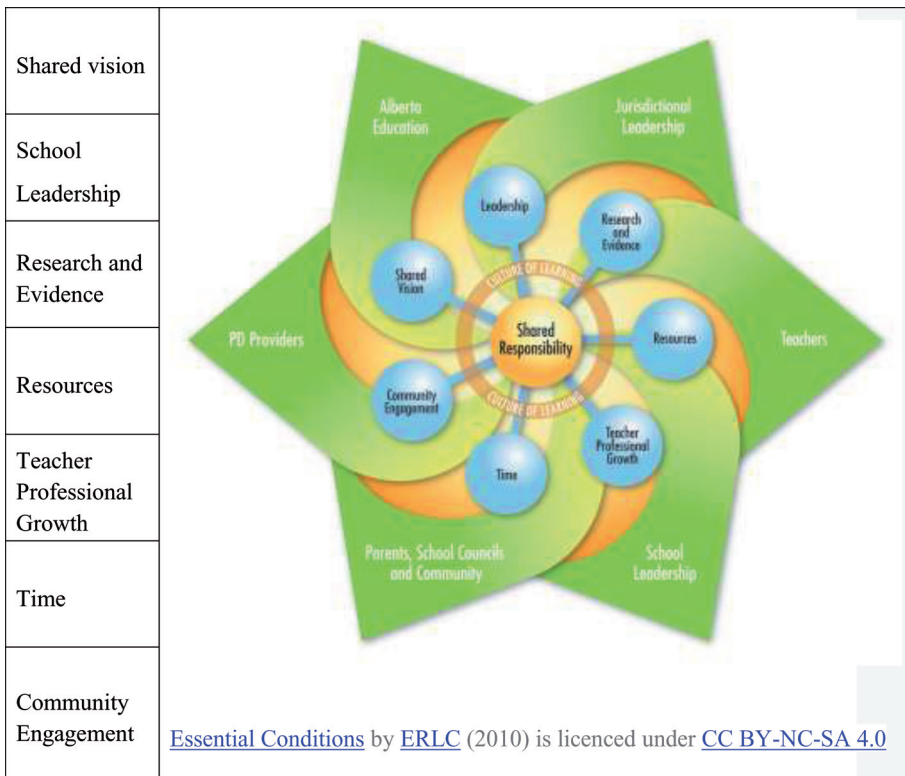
| Shared vision |
|---|
| School Leadership |
| Research and Evidence |
| Resources |
| Teacher Professional Growth |
| Time |
| Community Engagement |

Alberta Education

Jurisdictional Leadership

Leadership

Research and Evidence

Shared Vision

CULTURE OF LEARNING

Shared Responsibility

Resources

PD Providers

Teachers

Community Engagement

CULTURE OF LEARNING

Teacher Professional Growth

Time

Parents, School Councils and Community

School Leadership

Essential Conditions by ERLC (2010) is licenced under CC BY-NC-SA 4.0